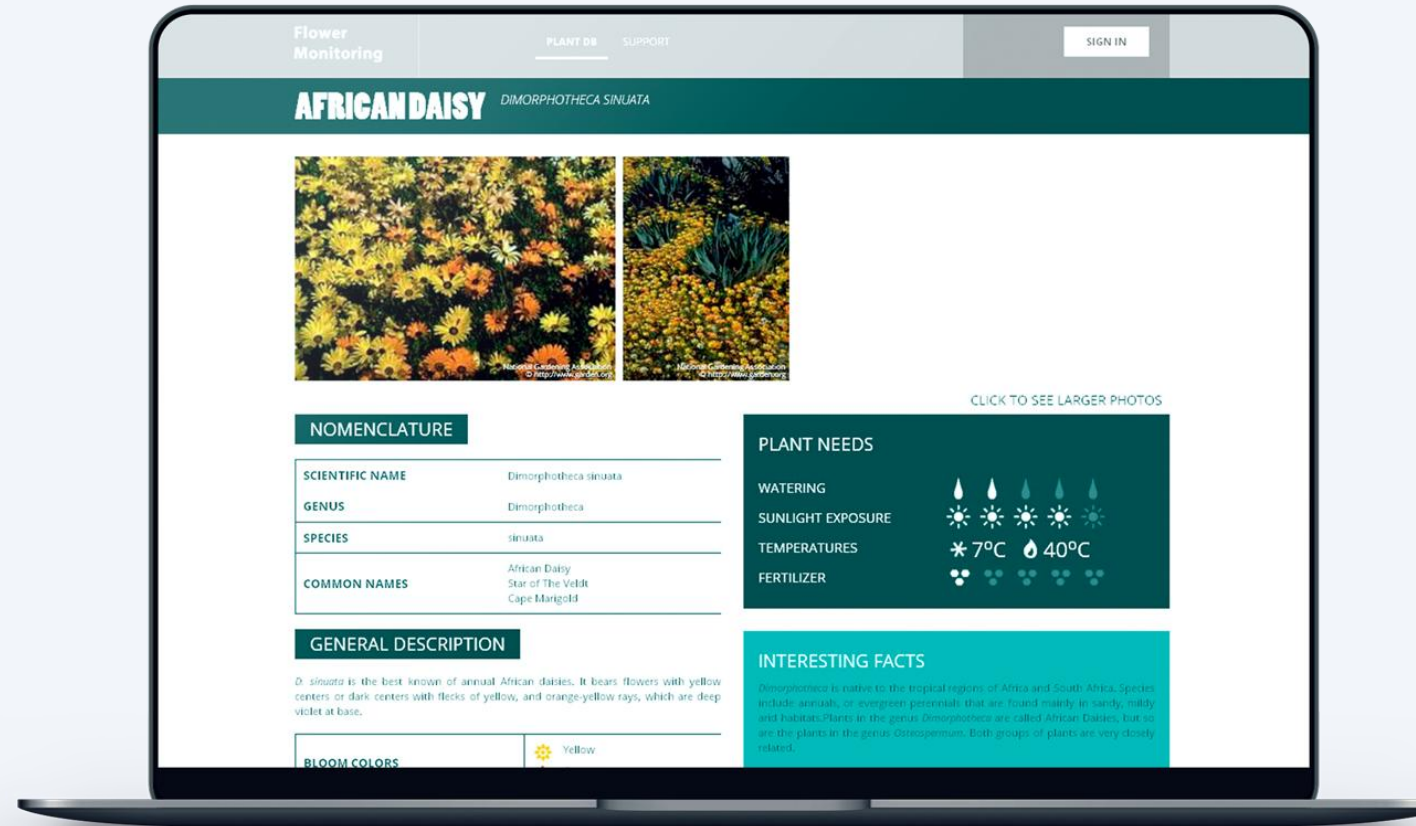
Flower Monitoring

PLANT DB SUPPORT

SIGN IN

AFRICAN DAISY DIMORPHOTHECA SINUATA

National Gardening Association © http://www.garden.org

National Gardening Association © http://www.garden.org

CLICK TO SEE LARGER PHOTOS

NOMENCLATURE

| SCIENTIFIC NAME | Dimorphotheca sinuata |
|---|---|
| GENUS | Dimorphotheca |
| SPECIES | sinuata |
| COMMON NAMES | African Daisy<br>Star of The Veldt<br>Cape Marigold |

GENERAL DESCRIPTION

D. sinuata is the best known of annual African daisies. It bears flowers with yellow centers or dark centers with flecks of yellow, and orange-yellow rays, which are deep violet at base.

| BLOOM COLORS | Yellow |
|---|---|

PLANT NEEDS

WATERING

SUNLIGHT EXPOSURE

TEMPERATURES 7ºC 40ºC

FERTILIZER

INTERESTING FACTS

Dimorphotheca is native to the tropical regions of Africa and South Africa. Species include annuals, or evergreen perennials that are found mainly in sandy, mildy and habitats.Plants in the genus Dimorphotheca are called African Daisies, but so are the plants in the genus Osteospermum. Both groups of plants are very closely related.